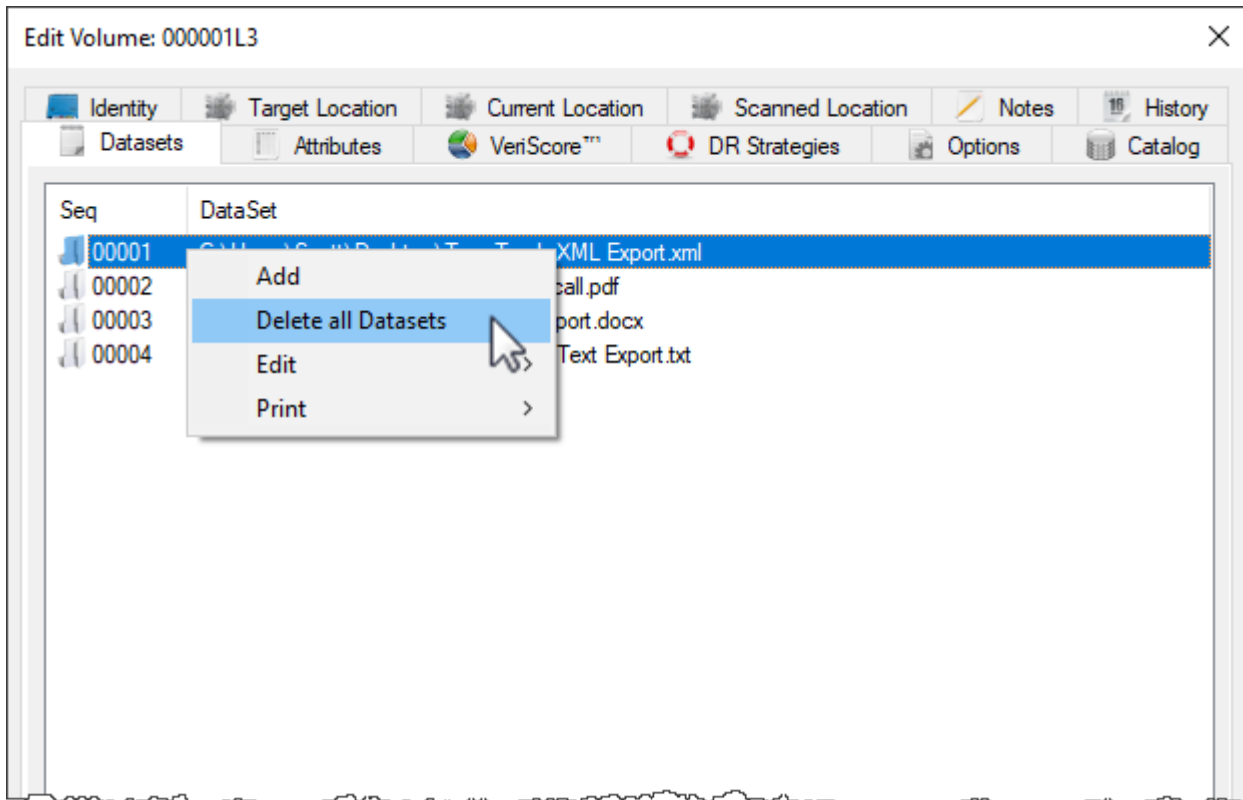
Edit Volume: 000001L3

Identity | Target Location | Current Location | Scanned Location | Notes | History

Datasets | Attributes | VeriScore™ | DR Strategies | Options | Catalog

| Seq | DataSet |
|---|---|
| 00001 | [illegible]XML Export.xml |
| 00002 | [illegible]call.pdf |
| 00003 | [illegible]port.docx |
| 00004 | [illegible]Text Export.txt |

Add
Delete all Datasets
Edit >
Print >